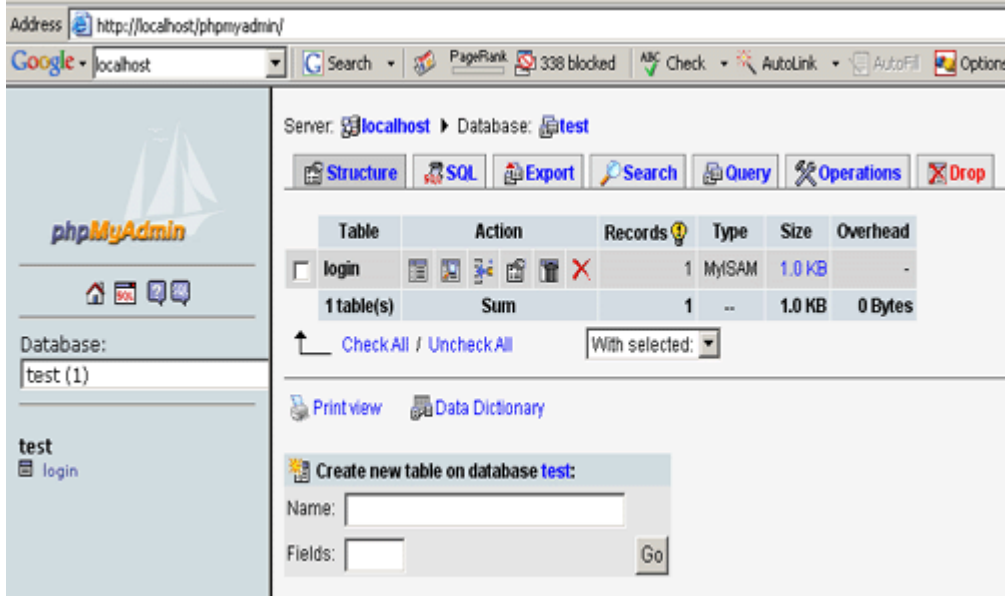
Address http://localhost/phpmyadmin/

Google localhost Search PageRank 338 blocked Check AutoLink AutoFill Options

phpMyAdmin

Database:
test (1)

test
login

Server: localhost ▶ Database: test

Structure SQL Export Search Query Operations Drop

| | Table | Action | Records | Type | Size | Overhead |
|---|---|---|---|---|---|---|
| | login | | 1 | MyISAM | 1.0 KB | - |
| | 1 table(s) | Sum | 1 | -- | 1.0 KB | 0 Bytes |

Check All / Uncheck All With selected:

Print view Data Dictionary

Create new table on database test:
Name:
Fields: Go